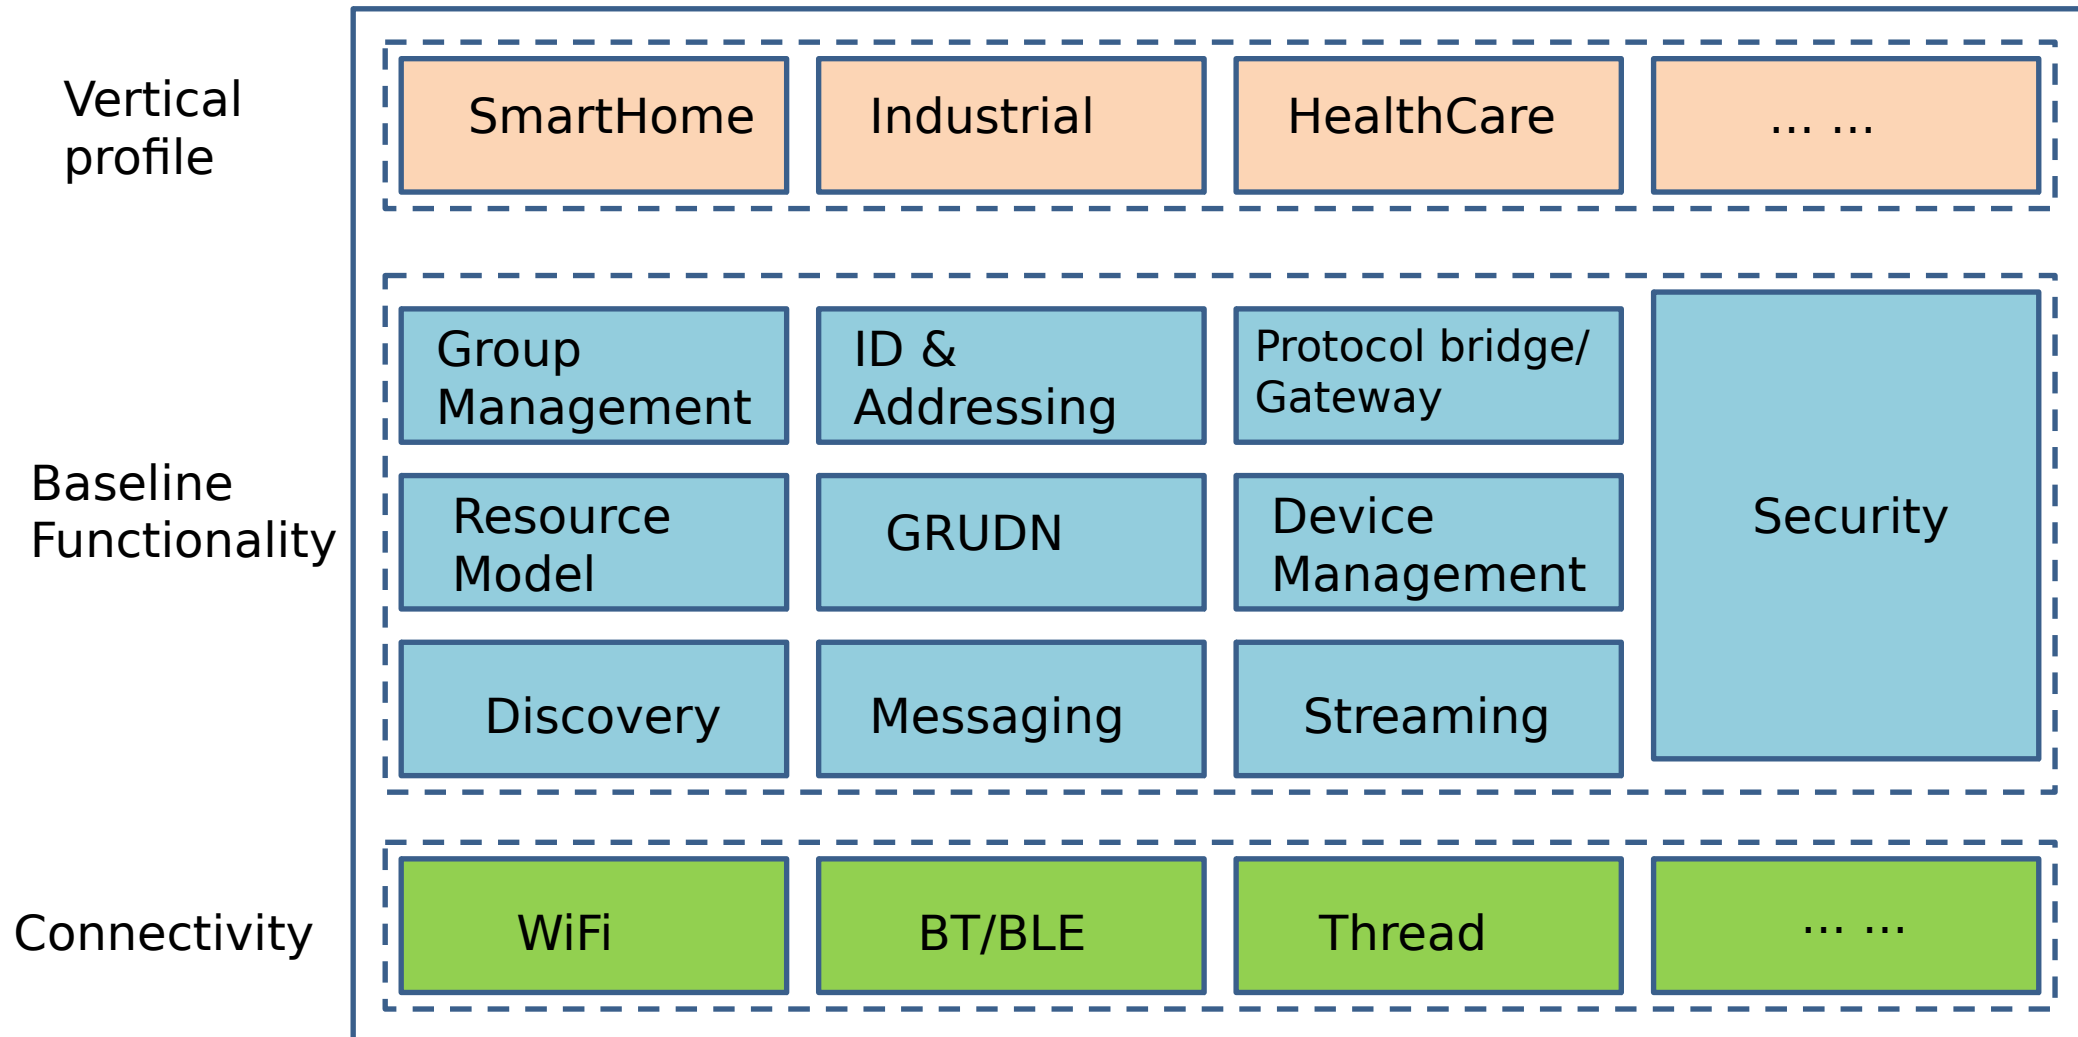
Vertical profile

SmartHome

Industrial

HealthCare

... ...

Baseline Functionality

Group Management

ID & Addressing

Protocol bridge/ Gateway

Security

Resource Model

GRUDN

Device Management

Discovery

Messaging

Streaming

Connectivity

WiFi

BT/BLE

Thread

... ...